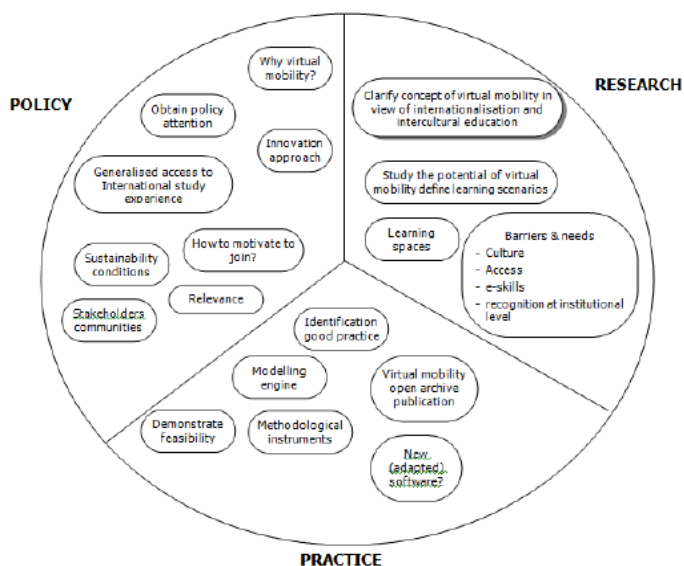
POLICY

Why virtual mobility?

Obtain policy attention

Innovation approach

Generalised access to International study experience

Sustainability conditions

How to motivate to join?

Relevance

Stakeholders communities

RESEARCH

Clarify concept of virtual mobility in view of internationalisation and intercultural education

Study the potential of virtual mobility define learning scenarios

Learning spaces

Barriers & needs
- Culture
- Access
- e-skills
- recognition at institutional level

Identification good practice

Modelling engine

Virtual mobility open archive publication

Demonstrate feasibility

Methodological instruments

New (adapted) software?

PRACTICE